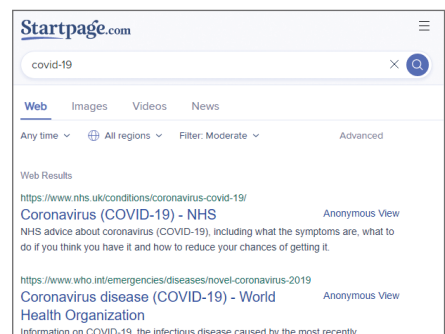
Startpage.com

covid-19

Web Images Videos News

Any time All regions Filter: Moderate Advanced

Web Results

https://www.nhs.uk/conditions/coronavirus-covid-19/

Coronavirus (COVID-19) - NHS

Anonymous View

NHS advice about coronavirus (COVID-19), including what the symptoms are, what to do if you think you have it and how to reduce your chances of getting it.

https://www.who.int/emergencies/diseases/novel-coronavirus-2019

Coronavirus disease (COVID-19) - World Health Organization

Anonymous View

Information on COVID-19, the infectious disease caused by the most recently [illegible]